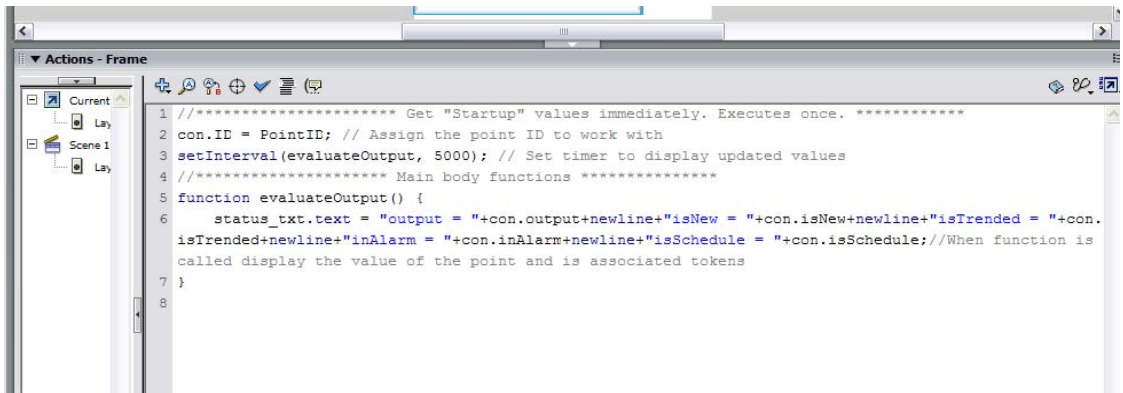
▼ Actions - Frame

Current
Lay
Scene 1
Lay

1 //********************** Get "Startup" values immediately. Executes once. ************
2 con.ID = PointID; // Assign the point ID to work with
3 setInterval(evaluateOutput, 5000); // Set timer to display updated values
4 //********************* Main body functions ***************
5 function evaluateOutput() {
6 status_txt.text = "output = "+con.output+newline+"isNew = "+con.isNew+newline+"isTrended = "+con.isTrended+newline+"inAlarm = "+con.inAlarm+newline+"isSchedule = "+con.isSchedule;//When function is called display the value of the point and is associated tokens
7 }
8